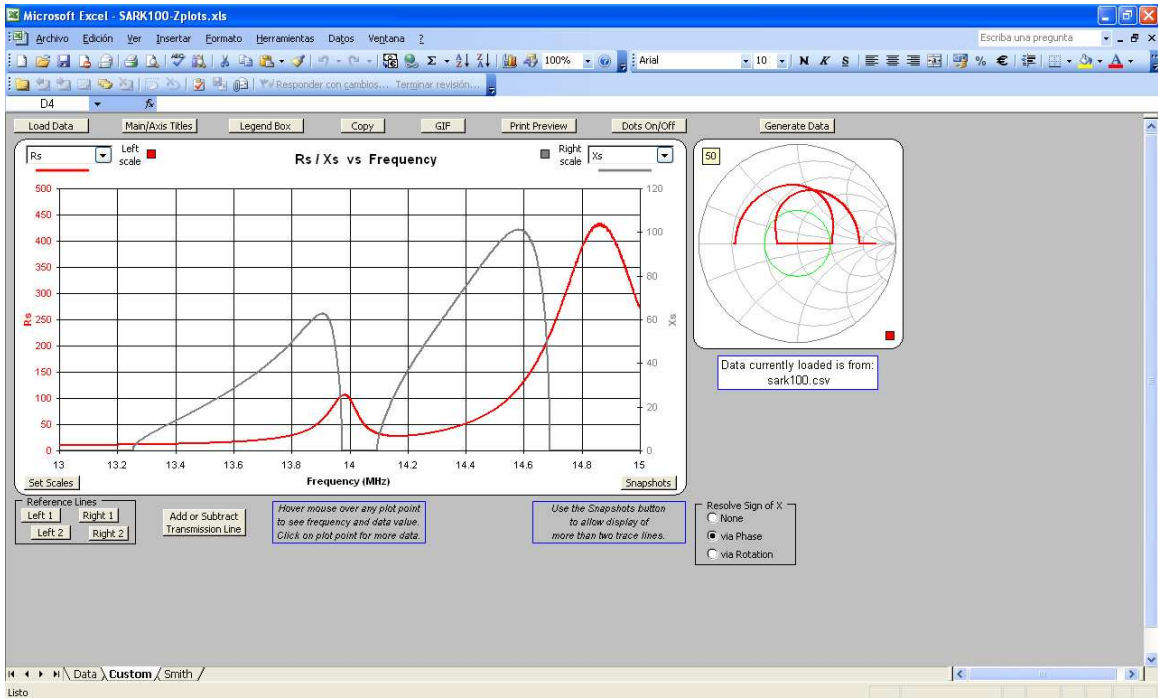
Microsoft Excel - SARK100-Zplots.xls

Archivo Edición Ver Insertar Formato Herramientas Datos Ventana ?

Escriba una pregunta

100% Arial 10 N K S % €

Responder con cambios... Terminar revisión...

D4 fx

Load Data Main/Axis Titles Legend Box Copy GIF Print Preview Dots On/Off Generate Data

Rs Left scale

Rs / Xs vs Frequency

Right scale Xs

50

500 450 400 350 300 250 200 150 100 50 0

Rs

120 100 80 60 40 20 0

Xs

13 13.2 13.4 13.6 13.8 14 14.2 14.4 14.6 14.8 15

Frequency (MHz)

Set Scales Snapshots

Data currently loaded is from: sark100.csv

Reference Lines
Left 1 Right 1
Left 2 Right 2

Add or Subtract Transmission Line

Hover mouse over any plot point to see frequency and data value. Click on plot point for more data.

Use the Snapshots button to allow display of more than two trace lines.

Resolve Sign of X
None
via Phase
via Rotation

Data Custom Smith

Listo